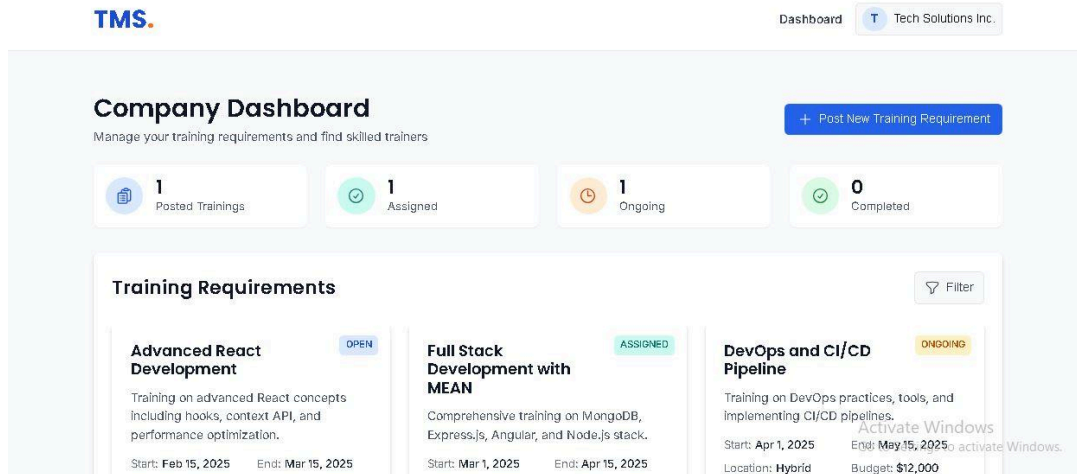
TMS.

Dashboard T Tech Solutions Inc.

Company Dashboard

Manage your training requirements and find skilled trainers

+ Post New Training Requirement

1
Posted Trainings

1
Assigned

1
Ongoing

0
Completed

Training Requirements

Filter

OPEN

Advanced React Development

Training on advanced React concepts including hooks, context API, and performance optimization.

Start: Feb 15, 2025 End: Mar 15, 2025

ASSIGNED

Full Stack Development with MEAN

Comprehensive training on MongoDB, Express.js, Angular, and Node.js stack.

Start: Mar 1, 2025 End: Apr 15, 2025

ONGOING

DevOps and CI/CD Pipeline

Training on DevOps practices, tools, and implementing CI/CD pipelines.

Start: Apr 1, 2025 End: May 15, 2025

Location: Hybrid Budget: $12,000

Activate Windows
Go to Settings to activate Windows.